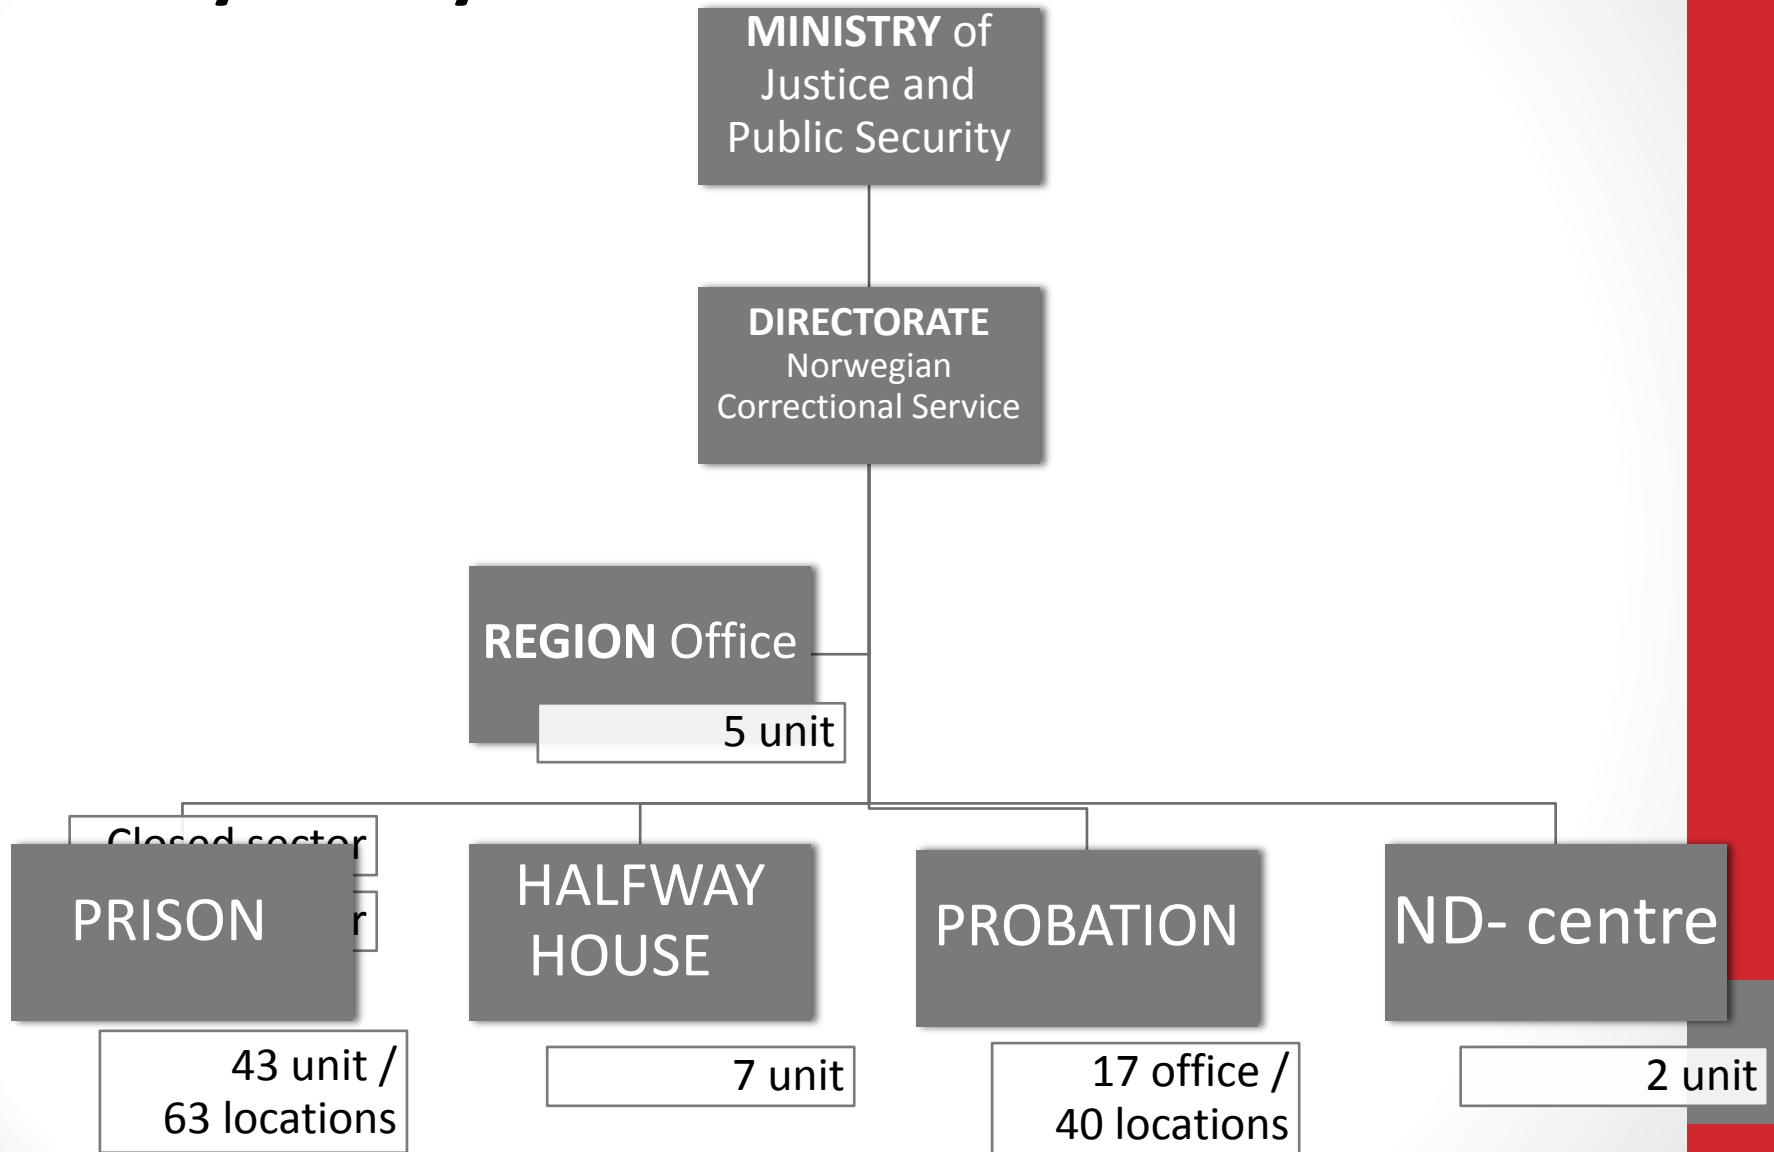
MINISTRY of Justice and Public Security

DIRECTORATE Norwegian Correctional Service

REGION Office

5 unit

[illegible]

PRISON

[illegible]

43 unit / 63 locations

HALFWAY HOUSE

7 unit

PROBATION

17 office / 40 locations

ND- centre

2 unit